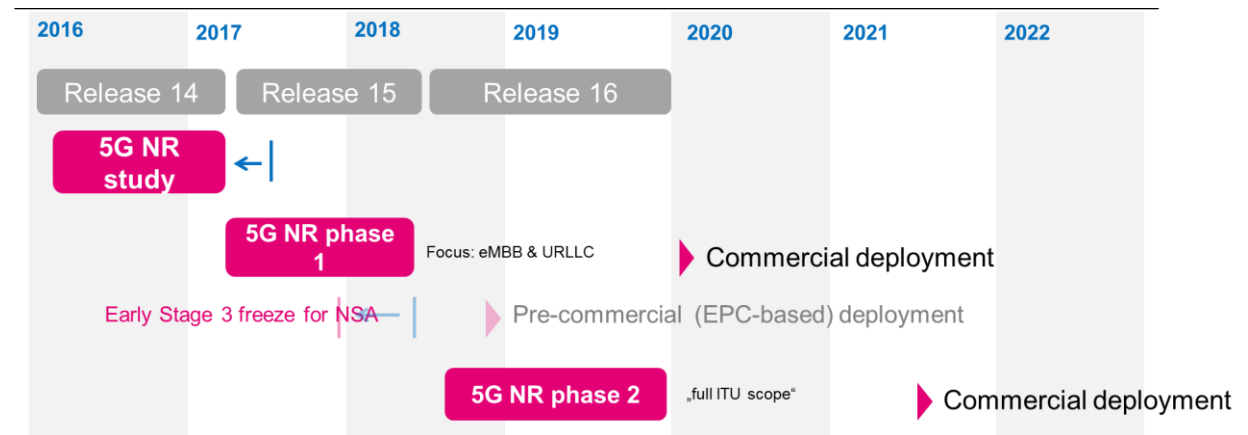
2016
2017
2018
2019
2020
2021
2022

Release 14
Release 15
Release 16

5G NR study

5G NR phase 1

Focus: eMBB & URLLC

Commercial deployment

Early Stage 3 freeze for NSA

Pre-commercial (EPC-based) deployment

5G NR phase 2

„full ITU scope"

Commercial deployment